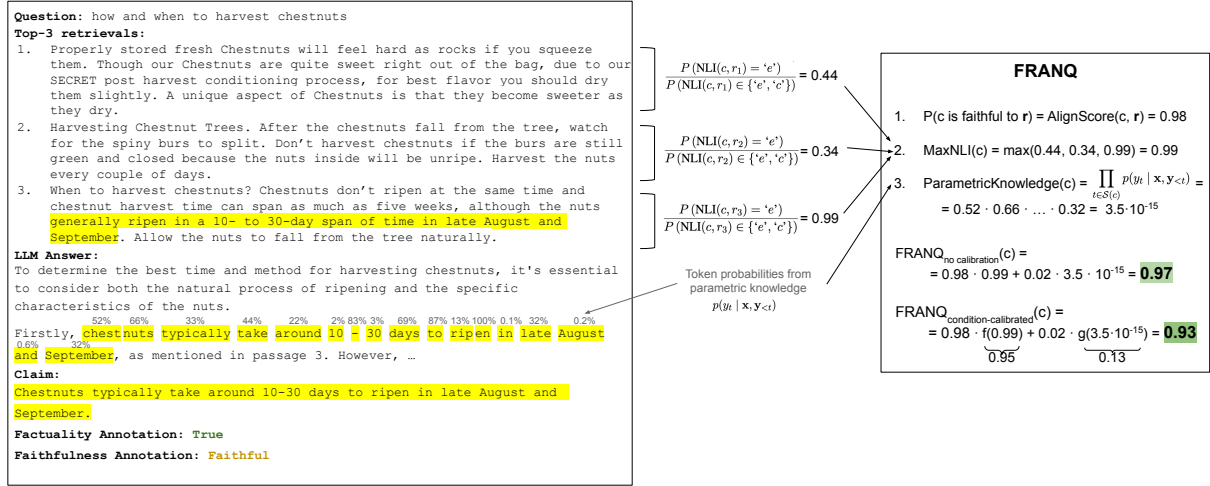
**Question:** how and when to harvest chestnuts
**Top-3 retrievals:**

1. Properly stored fresh Chestnuts will feel hard as rocks if you squeeze them. Though our Chestnuts are quite sweet right out of the bag, due to our SECRET post harvest conditioning process, for best flavor you should dry them slightly. A unique aspect of Chestnuts is that they become sweeter as they dry.
2. Harvesting Chestnut Trees. After the chestnuts fall from the tree, watch for the spiny burs to split. Don't harvest chestnuts if the burs are still green and closed because the nuts inside will be unripe. Harvest the nuts every couple of days.
3. When to harvest chestnuts? Chestnuts don't ripen at the same time and chestnut harvest time can span as much as five weeks, although the nuts generally ripen in a 10- to 30-day span of time in late August and September. Allow the nuts to fall from the tree naturally.

$\frac{P(\text{NLI}(c,r_1)=\text{'e'})}{P(\text{NLI}(c,r_1)\in\{\text{'e'},\text{'c'}\})}$ = 0.44

$\frac{P(\text{NLI}(c,r_2)=\text{'e'})}{P(\text{NLI}(c,r_2)\in\{\text{'e'},\text{'c'}\})}$ = 0.34

$\frac{P(\text{NLI}(c,r_3)=\text{'e'})}{P(\text{NLI}(c,r_3)\in\{\text{'e'},\text{'c'}\})}$ = 0.99

**LLM Answer:**
To determine the best time and method for harvesting chestnuts, it's essential to consider both the natural process of ripening and the specific characteristics of the nuts.

52% 66% 33% 44% 22% 2% 83% 3% 69% 87% 13% 100% 0.1% 32% 0.2%
Firstly, chestnuts typically take around 10 - 30 days to ripen in late August
0.6% 32%
and September, as mentioned in passage 3. However, …

Token probabilities from parametric knowledge $p(y_t \mid \mathbf{x}, \mathbf{y}_{<t})$

**Claim:**
Chestnuts typically take around 10-30 days to ripen in late August and September.

**Factuality Annotation:** True
**Faithfulness Annotation:** Faithful

**FRANQ**

1. P(c is faithful to **r**) = AlignScore(c, **r**) = 0.98
2. MaxNLI(c) = max(0.44, 0.34, 0.99) = 0.99
3. ParametricKnowledge(c) = $\prod_{t\in S(c)} p(y_t \mid \mathbf{x}, \mathbf{y}_{<t})$ =
= 0.52 · 0.66 · … · 0.32 = 3.5·10$^{-15}$

FRANQ$_{\text{no calibration}}$(c) =
= 0.98 · 0.99 + 0.02 · 3.5 · 10$^{-15}$ = **0.97**

FRANQ$_{\text{condition-calibrated}}$(c) =
= 0.98 · f(0.99) + 0.02 · g(3.5·10$^{-15}$) = **0.93**
0.95 0.13